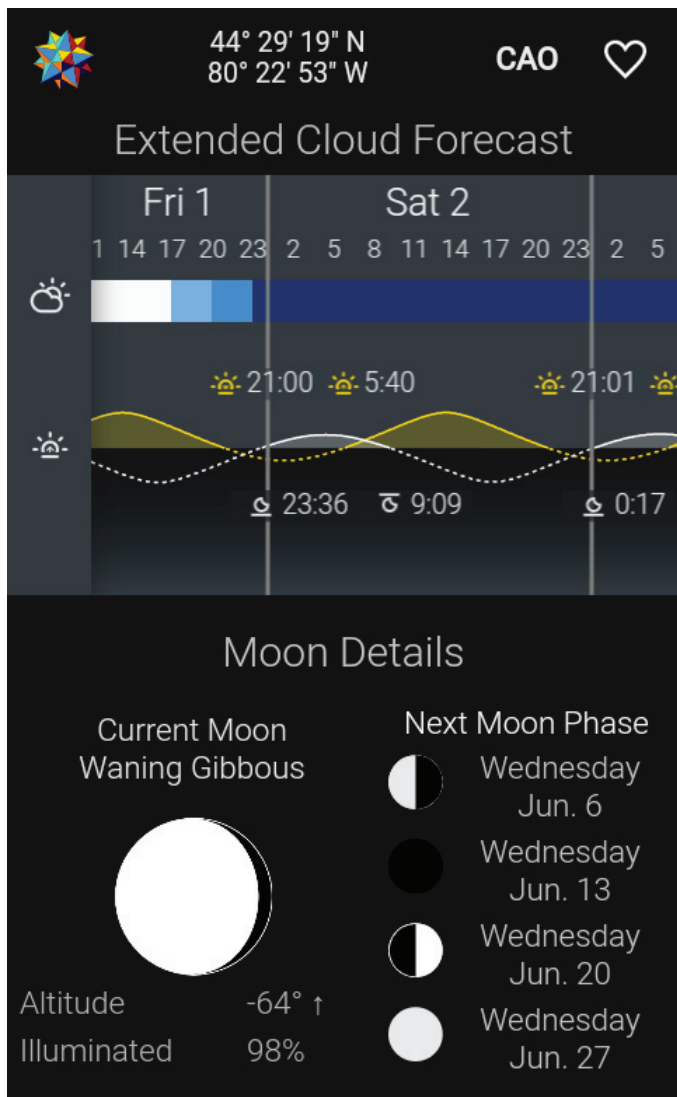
44° 29' 19" N
80° 22' 53" W

CAO

Extended Cloud Forecast

Fri 1

Sat 2

1 14 17 20 23 2 5 8 11 14 17 20 23 2 5

21:00 5:40 21:01

23:36 9:09 0:17

Moon Details

Current Moon
Waning Gibbous

Altitude -64° ↑
Illuminated 98%

Next Moon Phase

Wednesday
Jun. 6

Wednesday
Jun. 13

Wednesday
Jun. 20

Wednesday
Jun. 27